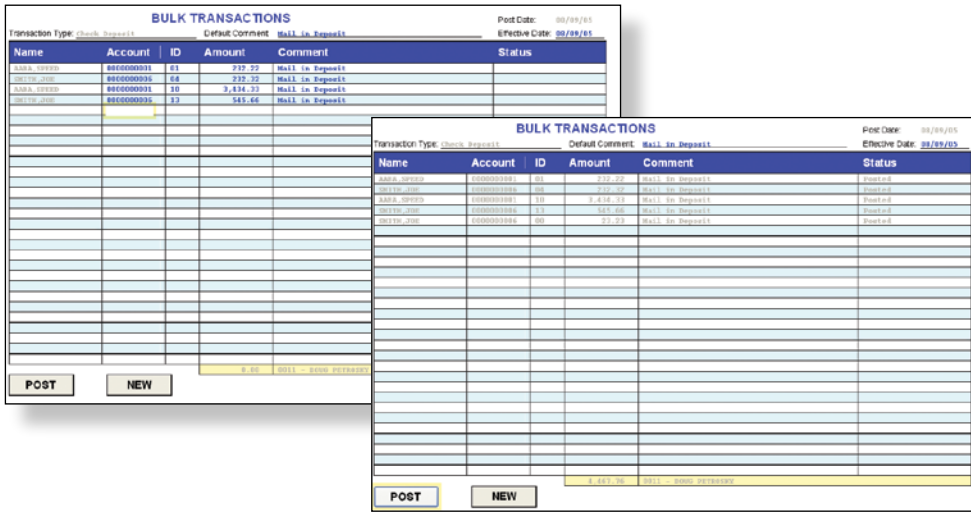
BULK TRANSACTIONS

Transaction Type: Check Deposit
Default Comment: Mail in Deposit
Post Date: 08/09/05
Effective Date: 08/09/05

| Name | Account | ID | Amount | Comment | Status |
|---|---|---|---|---|---|
| AARA,SPEED | 0000000001 | 01 | 232.22 | Mail in Deposit | |
| SMITH,JOE | 0000000006 | 04 | 232.32 | Mail in Deposit | |
| AARA,SPEED | 0000000001 | 10 | 3,434.33 | Mail in Deposit | |
| SMITH,JOE | 0000000006 | 33 | 545.66 | Mail in Deposit | |

0.00 | 0011 - DOUG PETROSKY

POST
NEW

BULK TRANSACTIONS

Transaction Type: Check Deposit
Default Comment: Mail in Deposit
Post Date: 08/09/05
Effective Date: 08/09/05

| Name | Account | ID | Amount | Comment | Status |
|---|---|---|---|---|---|
| AARA,SPEED | 0000000001 | 01 | 232.22 | Mail in Deposit | Posted |
| SMITH,JOE | 0000000006 | 04 | 232.32 | Mail in Deposit | Posted |
| AARA,SPEED | 0000000001 | 10 | 3,434.33 | Mail in Deposit | Posted |
| SMITH,JOE | 0000000006 | 33 | 545.66 | Mail in Deposit | Posted |
| SMITH,JOE | 0000000006 | 00 | 23.23 | Mail in Deposit | Posted |

4,467.76 | 0011 - DOUG PETROSKY

POST
NEW